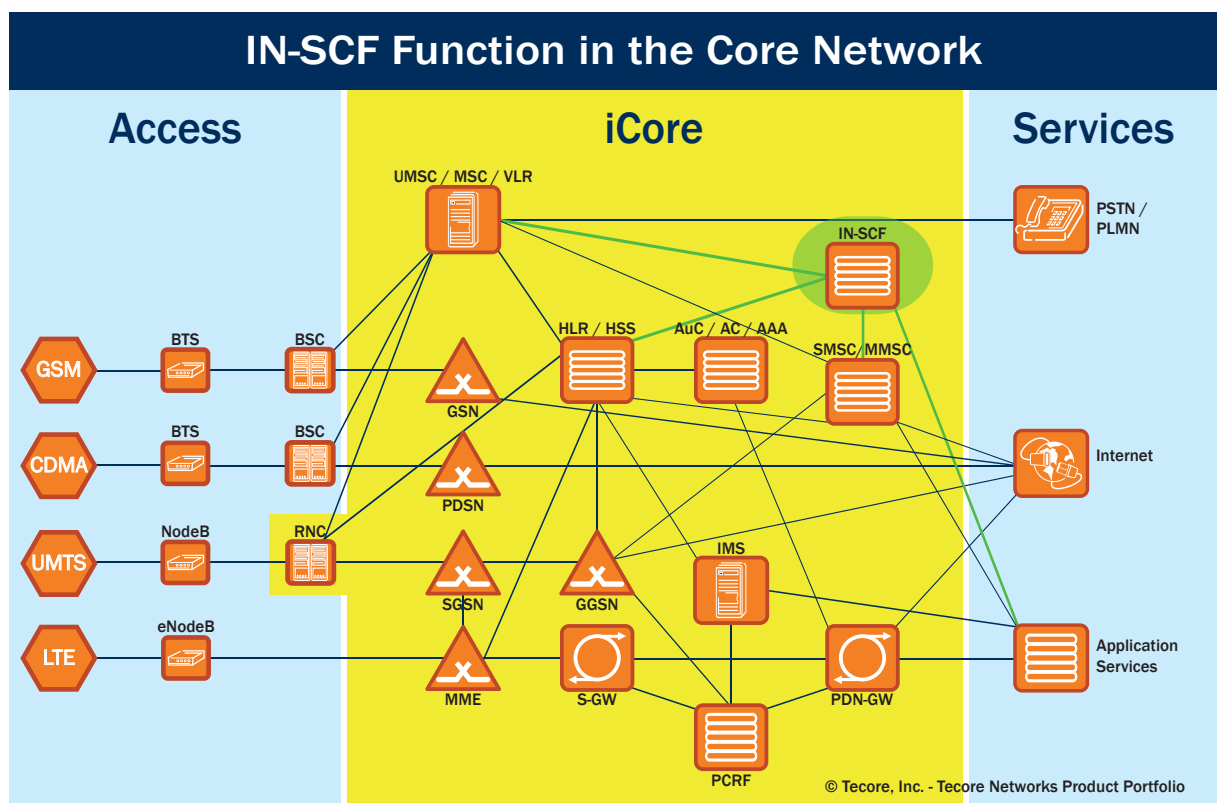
IN-SCF Function in the Core Network

Access

iCore

Services

UMSC / MSC / VLR

PSTN / PLMN

IN-SCF

BTS

BSC

HLR / HSS

AuC / AC / AAA

SMSC / MMSC

GSM

GSN

BTS

BSC

Internet

CDMA

PDSN

NodeB

RNC

IMS

UMTS

SGSN

GGSN

eNodeB

Application Services

LTE

MME

S-GW

PDN-GW

PCRF

© Tecore, Inc. - Tecore Networks Product Portfolio